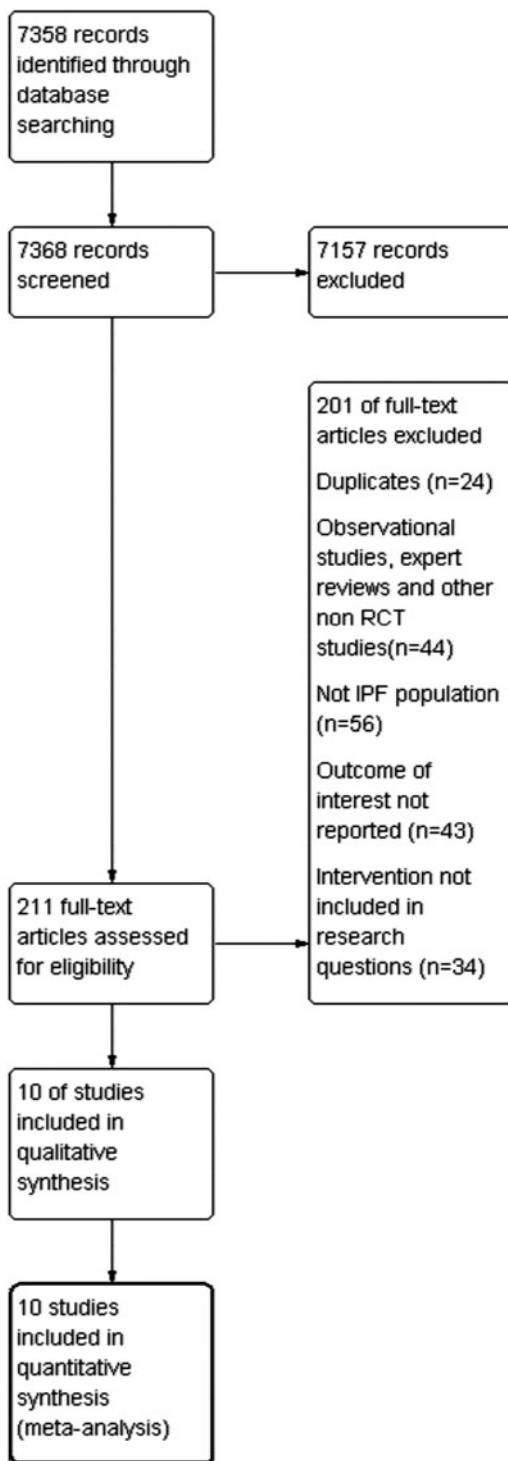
7358 records identified through database searching

7368 records screened

7157 records excluded

201 of full-text articles excluded

Duplicates (n=24)

Observational studies, expert reviews and other non RCT studies(n=44)

Not IPF population (n=56)

Outcome of interest not reported (n=43)

Intervention not included in research questions (n=34)

211 full-text articles assessed for eligibility

10 of studies included in qualitative synthesis

10 studies included in quantitative synthesis (meta-analysis)